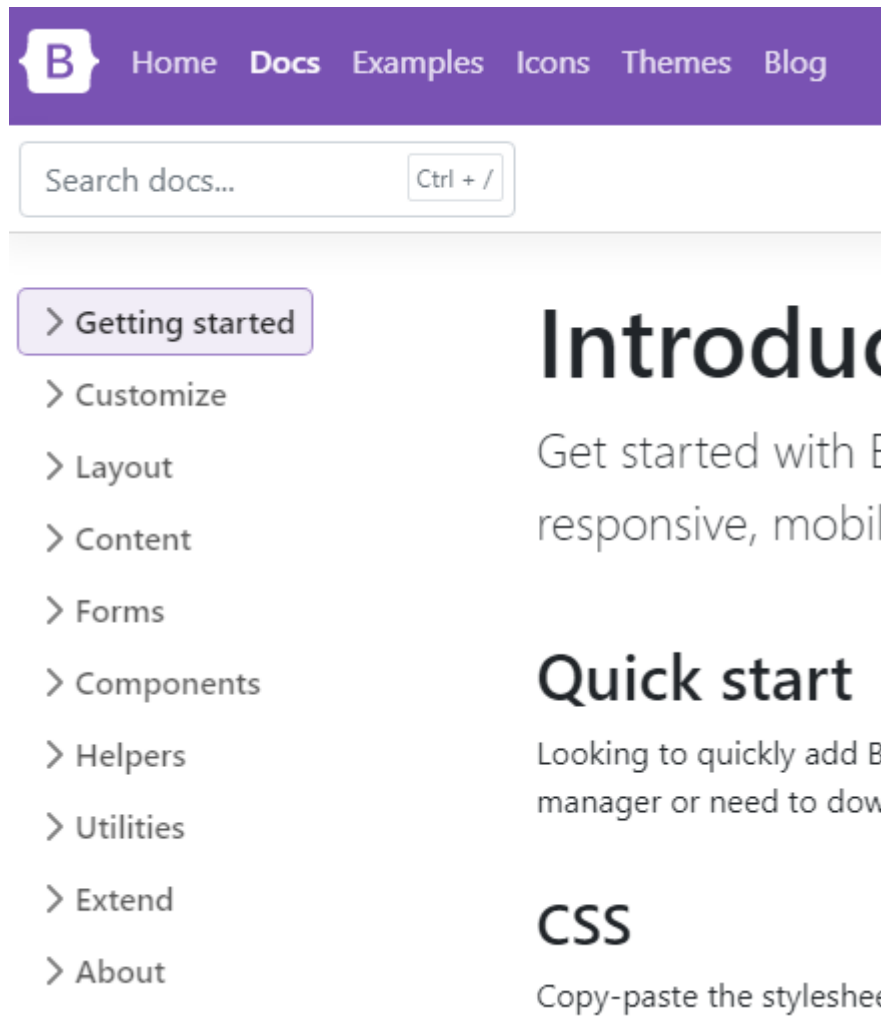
B Home Docs Examples Icons Themes Blog

Search docs... Ctrl + /

Getting started
Customize
Layout
Content
Forms
Components
Helpers
Utilities
Extend
About

Introduc

Get started with B responsive, mobil

Quick start

Looking to quickly add B manager or need to dow

CSS

Copy-paste the styleshee